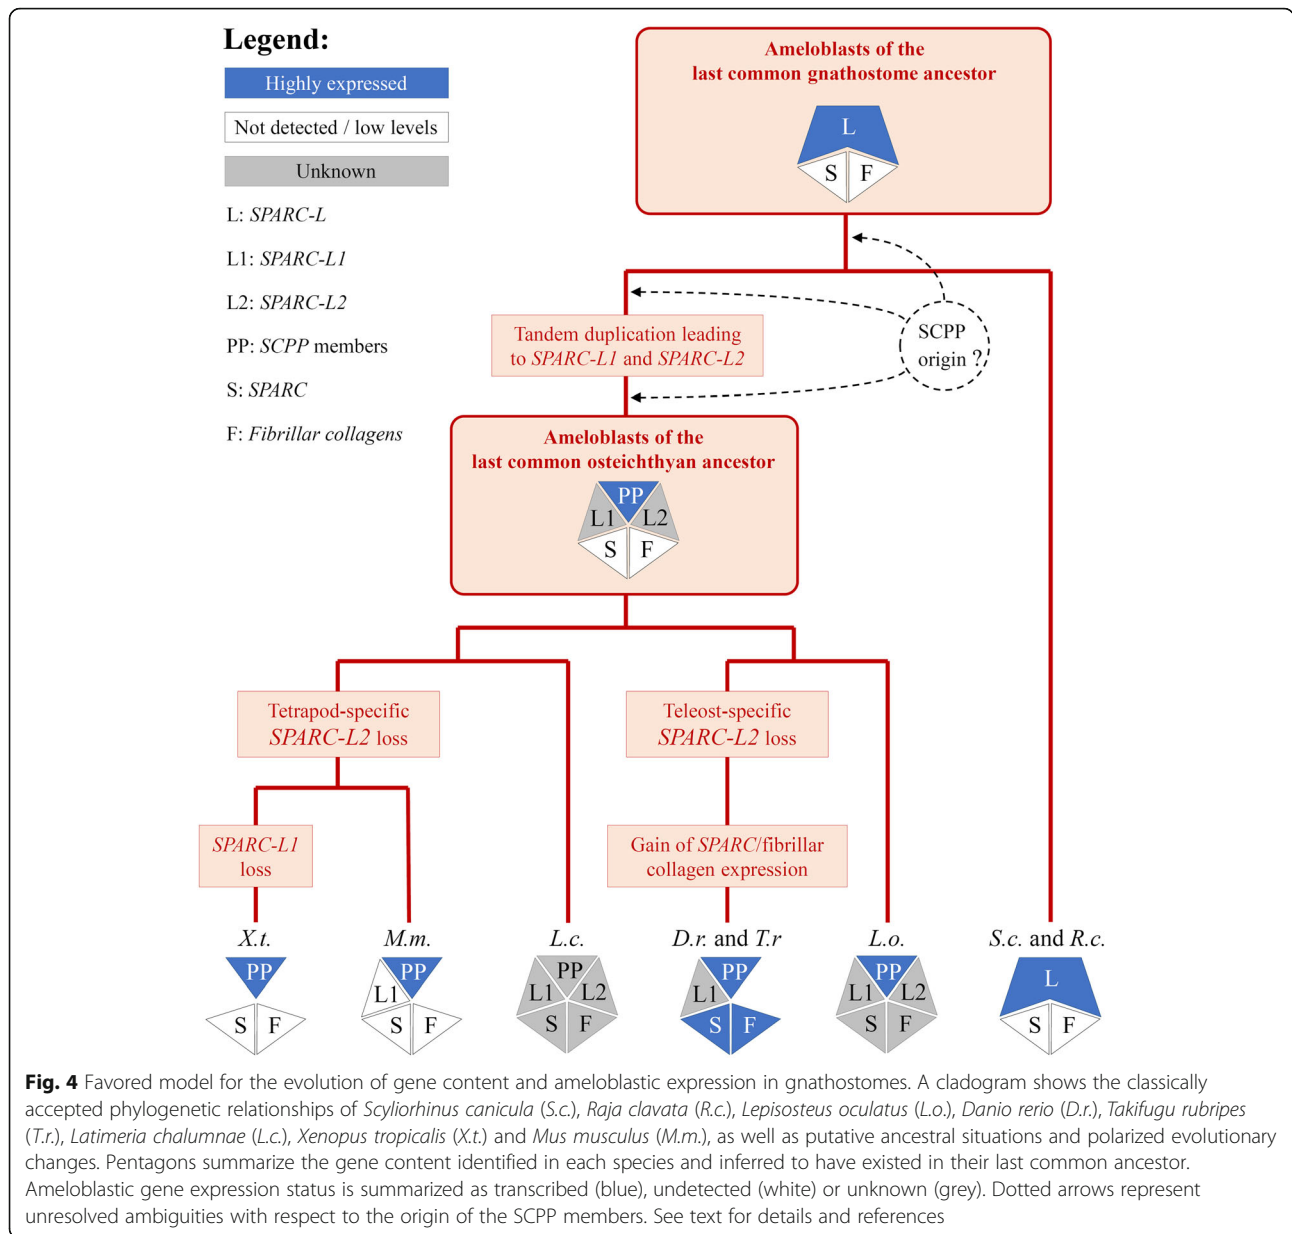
Legend:

Highly expressed

Not detected / low levels

Unknown

L: *SPARC-L*

L1: *SPARC-L1*

L2: *SPARC-L2*

PP: *SCPP* members

S: *SPARC*

F: *Fibrillar collagens*

Ameloblasts of the last common gnathostome ancestor

L

S F

SCPP origin ?

Tandem duplication leading to *SPARC-L1* and *SPARC-L2*

Ameloblasts of the last common osteichthyan ancestor

PP L1 L2 S F

Tetrapod-specific *SPARC-L2* loss

Teleost-specific *SPARC-L2* loss

*SPARC-L1* loss

Gain of *SPARC*/fibrillar collagen expression

*X.t.*

PP S F

*M.m.*

PP L1 S F

*L.c.*

PP L1 L2 S F

*D.r.* and *T.r*

PP L1 S F

*L.o.*

PP L1 L2 S F

*S.c.* and *R.c.*

L S F

**Fig. 4** Favored model for the evolution of gene content and ameloblastic expression in gnathostomes. A cladogram shows the classically accepted phylogenetic relationships of *Scyliorhinus canicula* (*S.c.*), *Raja clavata* (*R.c.*), *Lepisosteus oculatus* (*L.o.*), *Danio rerio* (*D.r.*), *Takifugu rubripes* (*T.r.*), *Latimeria chalumnae* (*L.c.*), *Xenopus tropicalis* (*X.t.*) and *Mus musculus* (*M.m.*), as well as putative ancestral situations and polarized evolutionary changes. Pentagons summarize the gene content identified in each species and inferred to have existed in their last common ancestor. Ameloblastic gene expression status is summarized as transcribed (blue), undetected (white) or unknown (grey). Dotted arrows represent unresolved ambiguities with respect to the origin of the SCPP members. See text for details and references